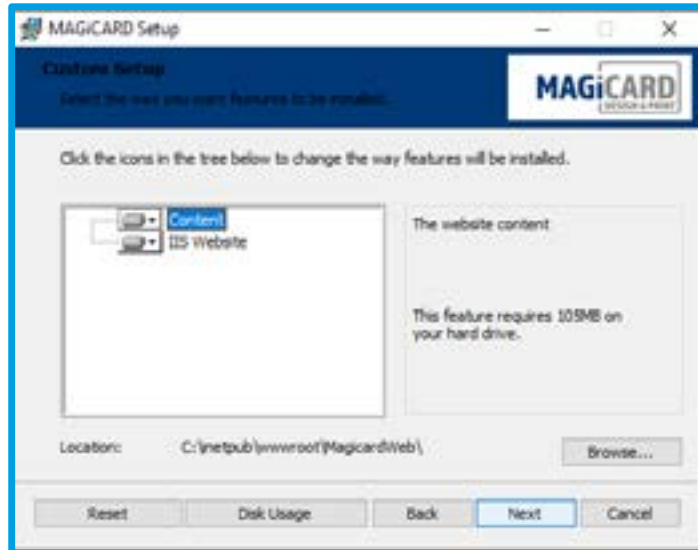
MAGiCARD Setup

Custom Setup

Select the way you want features to be installed.

MAGiCARD
DESIGN & PRINT

Click the icons in the tree below to change the way features will be installed.

Content
IIS Website

The website content

This feature requires 105MB on your hard drive.

Location: C:\inetpub\wwwroot\MagicardWeb\

Browse...

Reset
Disk Usage
Back
Next
Cancel